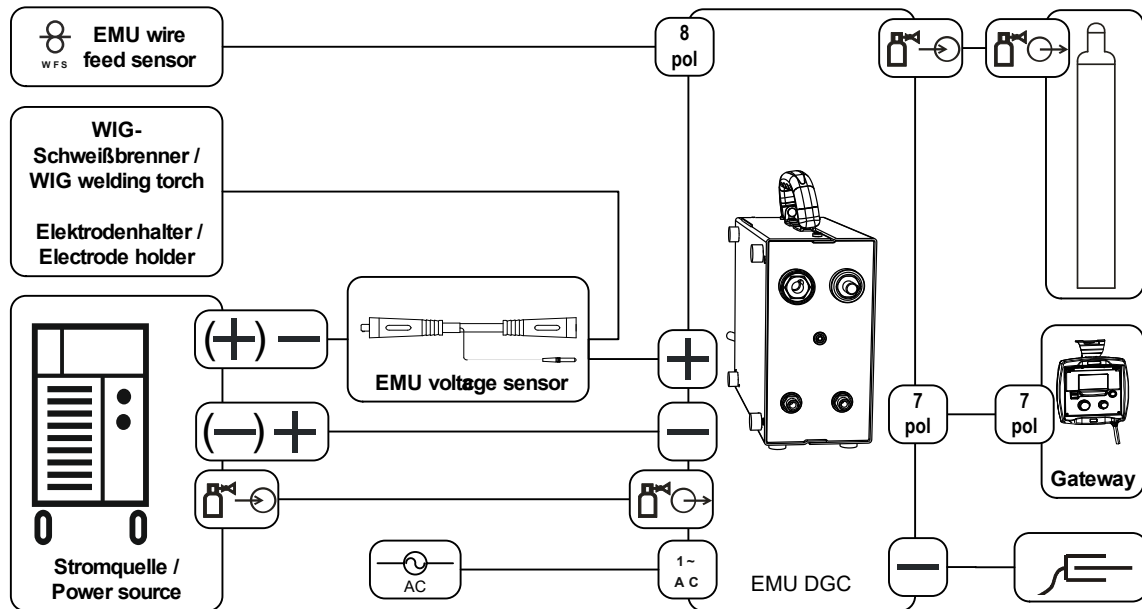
WFS EMU wire feed sensor

8 pol

WIG-Schweißbrenner / WIG welding torch

Elektrodenhalter / Electrode holder

(+) −

EMU voltage sensor

+

(−) +

−

7 pol

7 pol

Gateway

Stromquelle / Power source

AC

1~ A C

EMU DGC

−